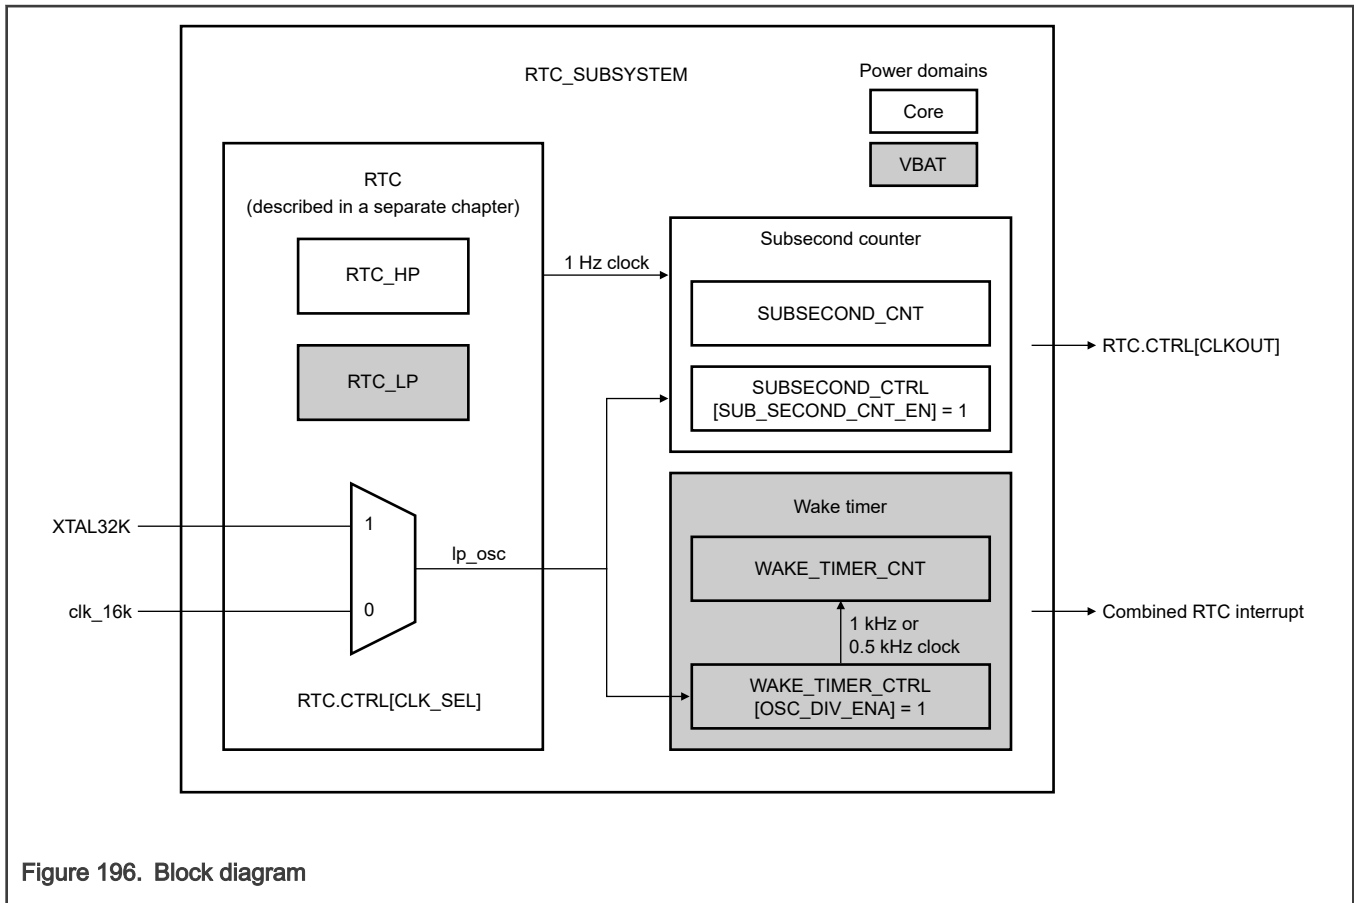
RTC_SUBSYSTEM

Power domains

Core

VBAT

RTC
(described in a separate chapter)

RTC_HP

RTC_LP

1 Hz clock

Subsecond counter

SUBSECOND_CNT

SUBSECOND_CTRL
[SUB_SECOND_CNT_EN] = 1

RTC.CTRL[CLKOUT]

XTAL32K

1

lp_osc

clk_16k

0

Wake timer

WAKE_TIMER_CNT

1 kHz or
0.5 kHz clock

Combined RTC interrupt

RTC.CTRL[CLK_SEL]

WAKE_TIMER_CTRL
[OSC_DIV_ENA] = 1

Figure 196. Block diagram